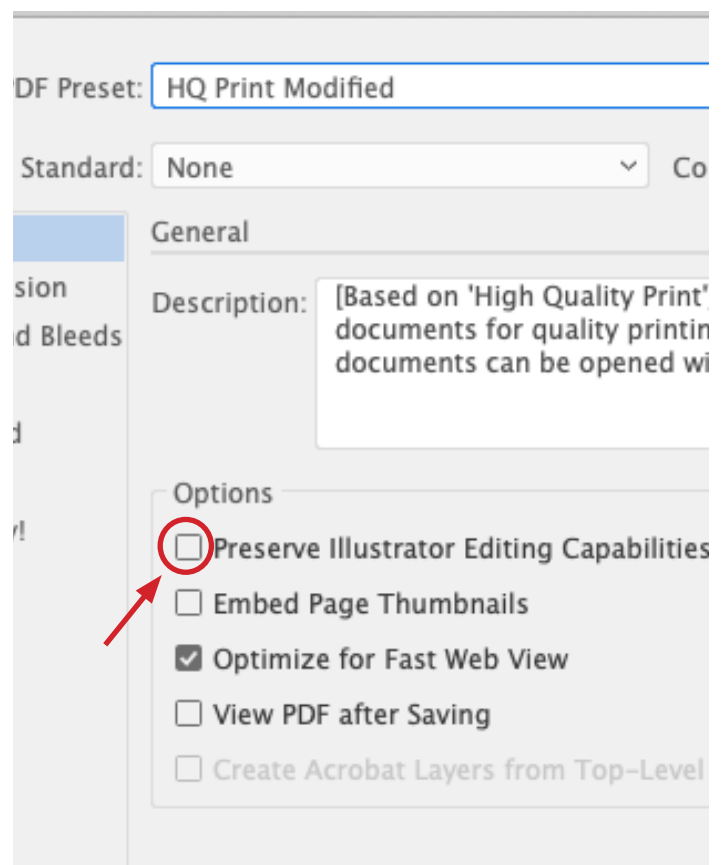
DF Preset: HQ Print Modified

Standard: None

Co

sion

d Bleeds

d

y!

General

Description: [Based on 'High Quality Print' documents for quality printin documents can be opened wi

Options

Preserve Illustrator Editing Capabilities

Embed Page Thumbnails

Optimize for Fast Web View

View PDF after Saving

Create Acrobat Layers from Top-Level